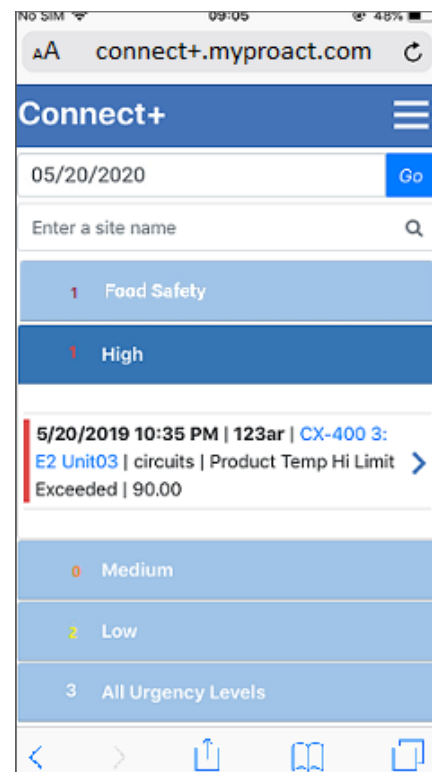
No SIM 09:05 48%

AA connect+.myproact.com

Connect+

05/20/2020 Go

Enter a site name

1 Food Safety

1 High

5/20/2019 10:35 PM | 123ar | CX-400 3: E2 Unit03 | circuits | Product Temp Hi Limit Exceeded | 90.00

0 Medium

2 Low

3 All Urgency Levels